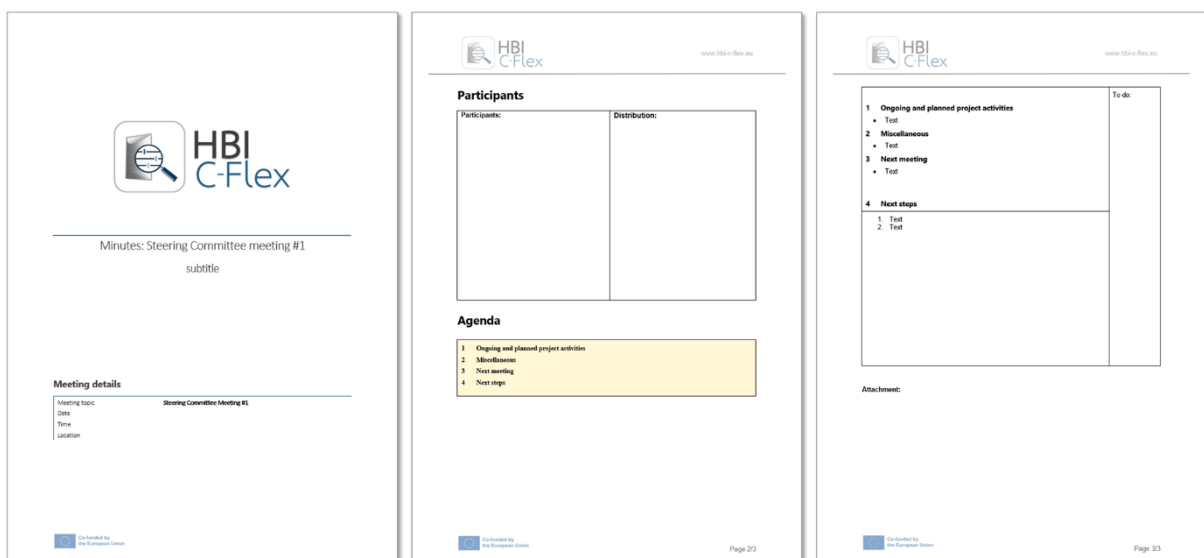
HBI
C-Flex

Minutes: Steering Committee meeting #1

subtitle

Meeting details

| Meeting topic | Steering Committee Meeting #1 |
|---|---|
| Date | |
| Time | |
| Location | |

Co-funded by the European Union

HBI
C-Flex

www.hbi-c-flex.eu

Participants

| Participants: | Distribution: |
|---|---|
| | |

Agenda

1 Ongoing and planned project activities
2 Miscellaneous
3 Next meeting
4 Next steps

Co-funded by the European Union

Page 2/3

HBI
C-Flex

www.hbi-c-flex.eu

| | To do: |
|---|---|
| 1 Ongoing and planned project activities • Text 2 Miscellaneous • Text 3 Next meeting • Text 4 Next steps | |
| 1. Text 2. Text | |

Attachment:

Co-funded by the European Union

Page 3/3